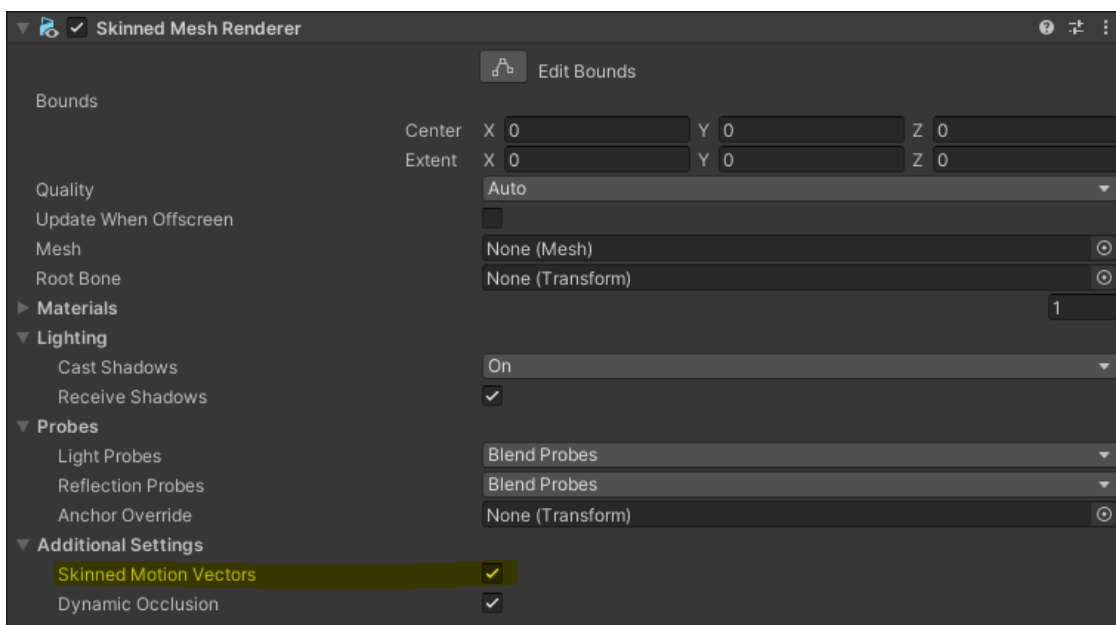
Skinned Mesh Renderer

Edit Bounds

Bounds

Center X 0 Y 0 Z 0

Extent X 0 Y 0 Z 0

Quality Auto

Update When Offscreen

Mesh None (Mesh)

Root Bone None (Transform)

Materials 1

Lighting

Cast Shadows On

Receive Shadows

Probes

Light Probes Blend Probes

Reflection Probes Blend Probes

Anchor Override None (Transform)

Additional Settings

Skinned Motion Vectors

Dynamic Occlusion